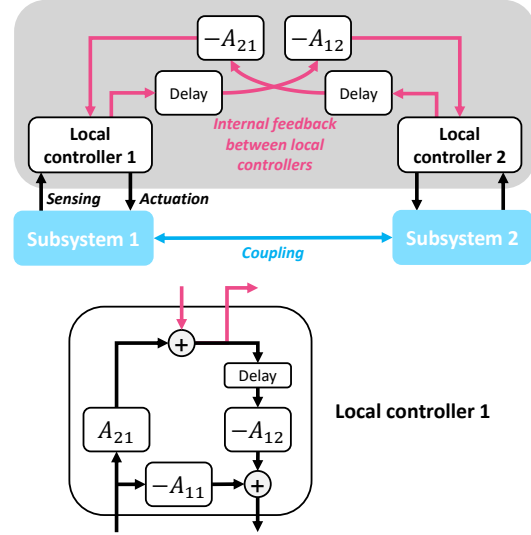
$-A_{21}$

$-A_{12}$

Delay

Delay

Local controller 1

Internal feedback between local controllers

Local controller 2

Sensing

Actuation

Subsystem 1

Coupling

Subsystem 2

$+$

Delay

$A_{21}$

$-A_{12}$

Local controller 1

$-A_{11}$

$+$